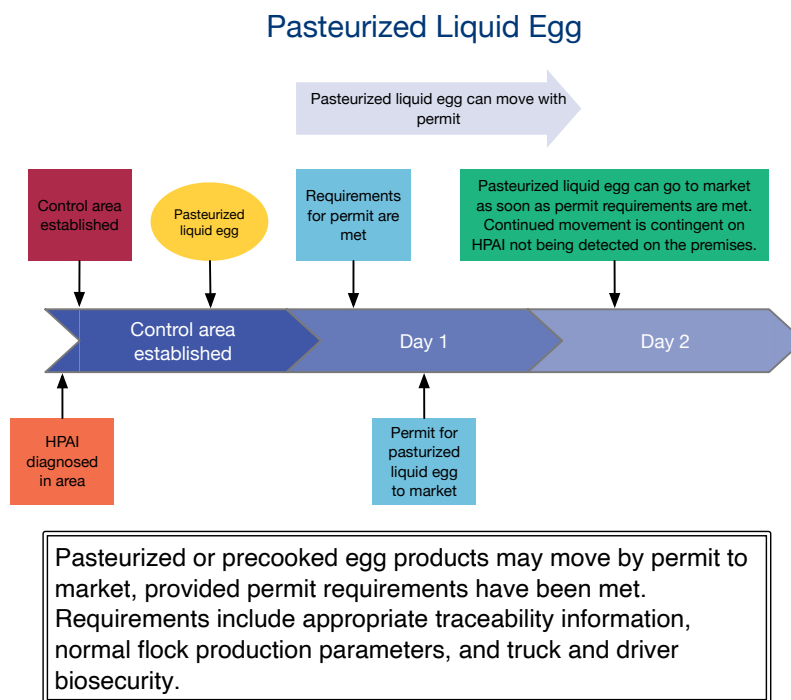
Pasteurized Liquid Egg

Pasteurized liquid egg can move with permit

Control area established

Pasteurized liquid egg

Requirements for permit are met

Pasteurized liquid egg can go to market as soon as permit requirements are met. Continued movement is contingent on HPAI not being detected on the premises.

Control area established

Day 1

Day 2

HPAI diagnosed in area

Permit for pasturized liquid egg to market

Pasteurized or precooked egg products may move by permit to market, provided permit requirements have been met. Requirements include appropriate traceability information, normal flock production parameters, and truck and driver biosecurity.